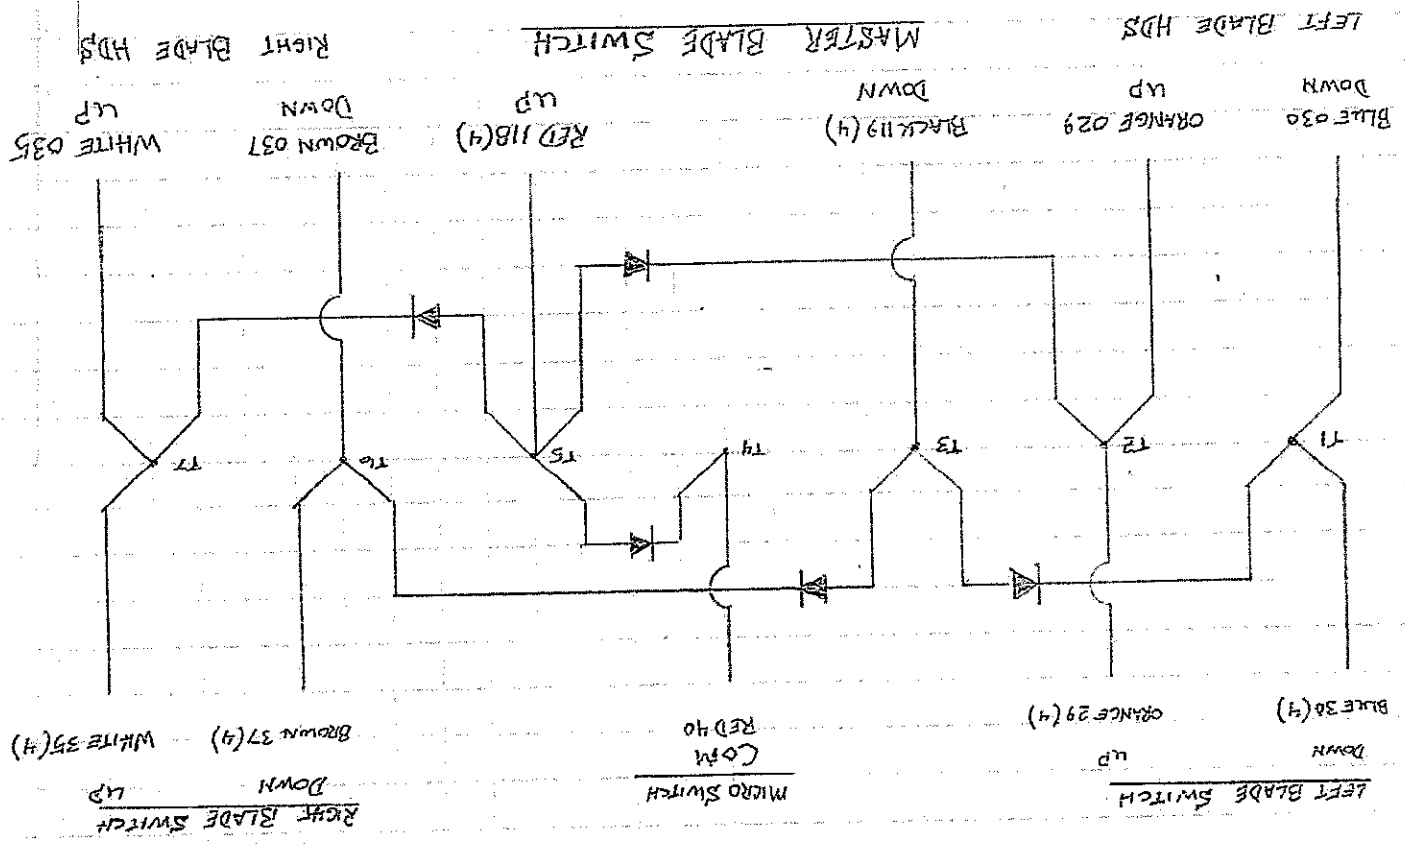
LEFT BLADE SWITCH
DOWN
UP
BLUE 30(4)
ORANGE 29(4)

MICRO SWITCH
COM
RED 40

RIGHT BLADE SWITCH
DOWN
UP
BROWN 37(4)
WHITE 35(4)

T1
T2
T3
T4
T5
T6
T7

LEFT BLADE HDS
DOWN
BLUE 030
UP
ORANGE 029

MASTER BLADE SWITCH
DOWN
BLACK 119(4)
UP
RED 118(4)

RIGHT BLADE HDS
DOWN
BROWN 037
UP
WHITE 035